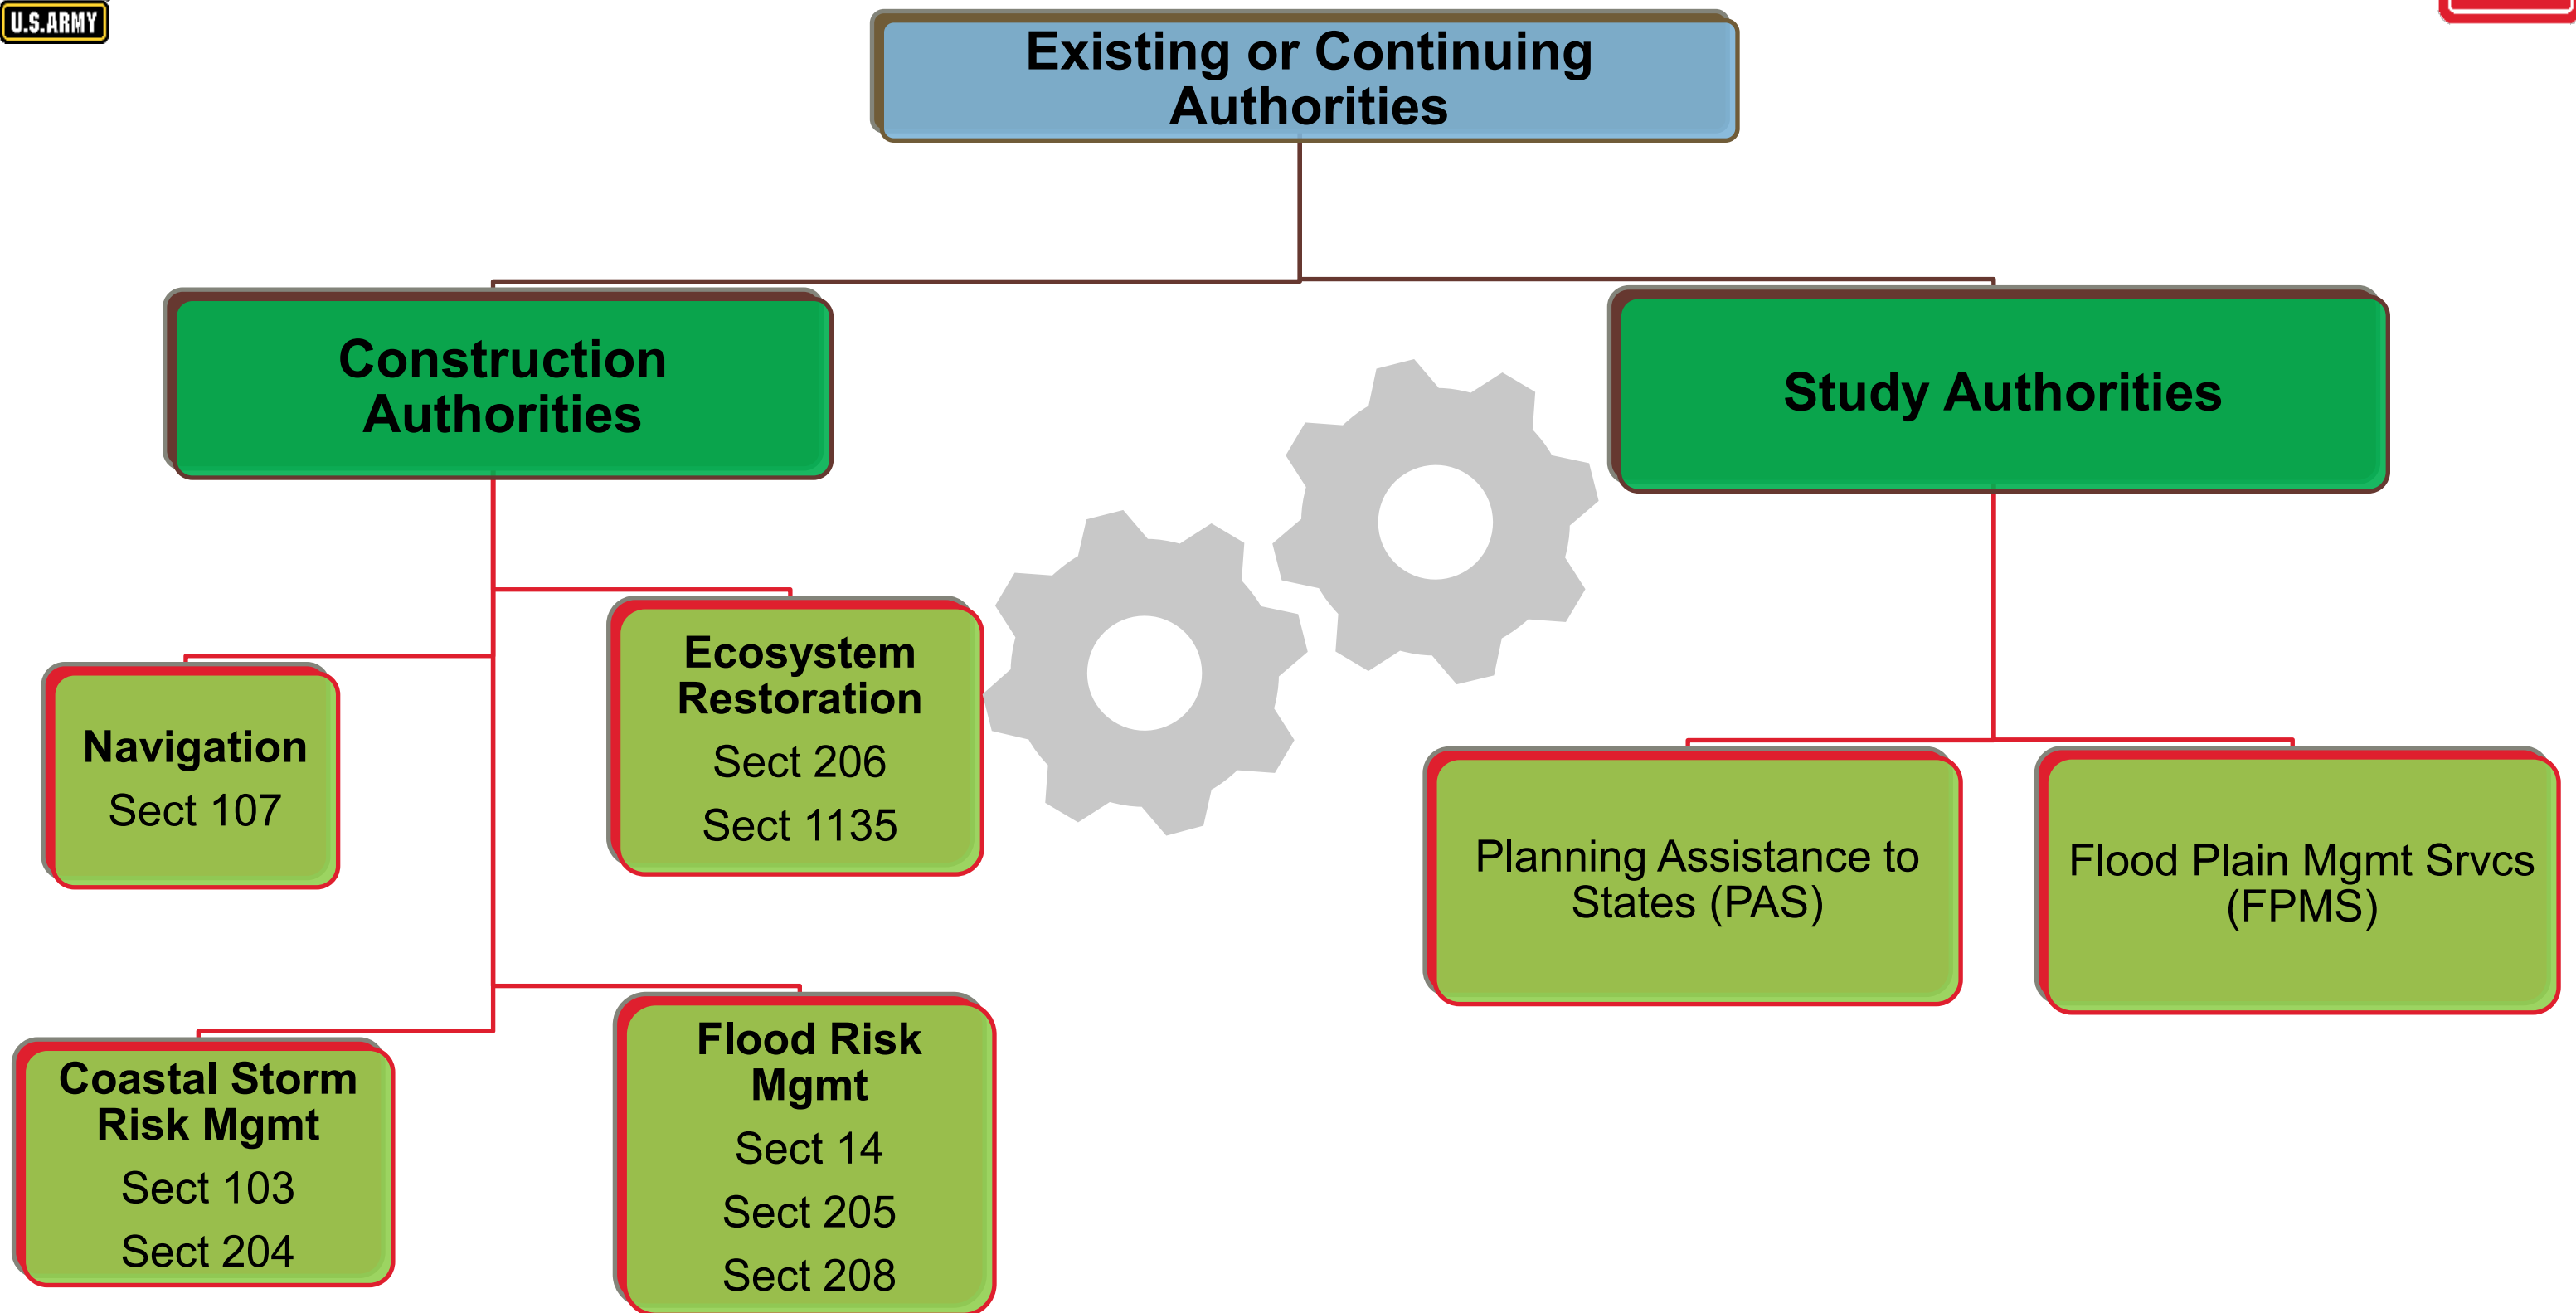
U.S.ARMY

Existing or Continuing Authorities

Construction Authorities

Study Authorities

Navigation
Sect 107

Ecosystem Restoration
Sect 206
Sect 1135

Coastal Storm Risk Mgmt
Sect 103
Sect 204

Flood Risk Mgmt
Sect 14
Sect 205
Sect 208

Planning Assistance to States (PAS)

Flood Plain Mgmt Srvcs (FPMS)